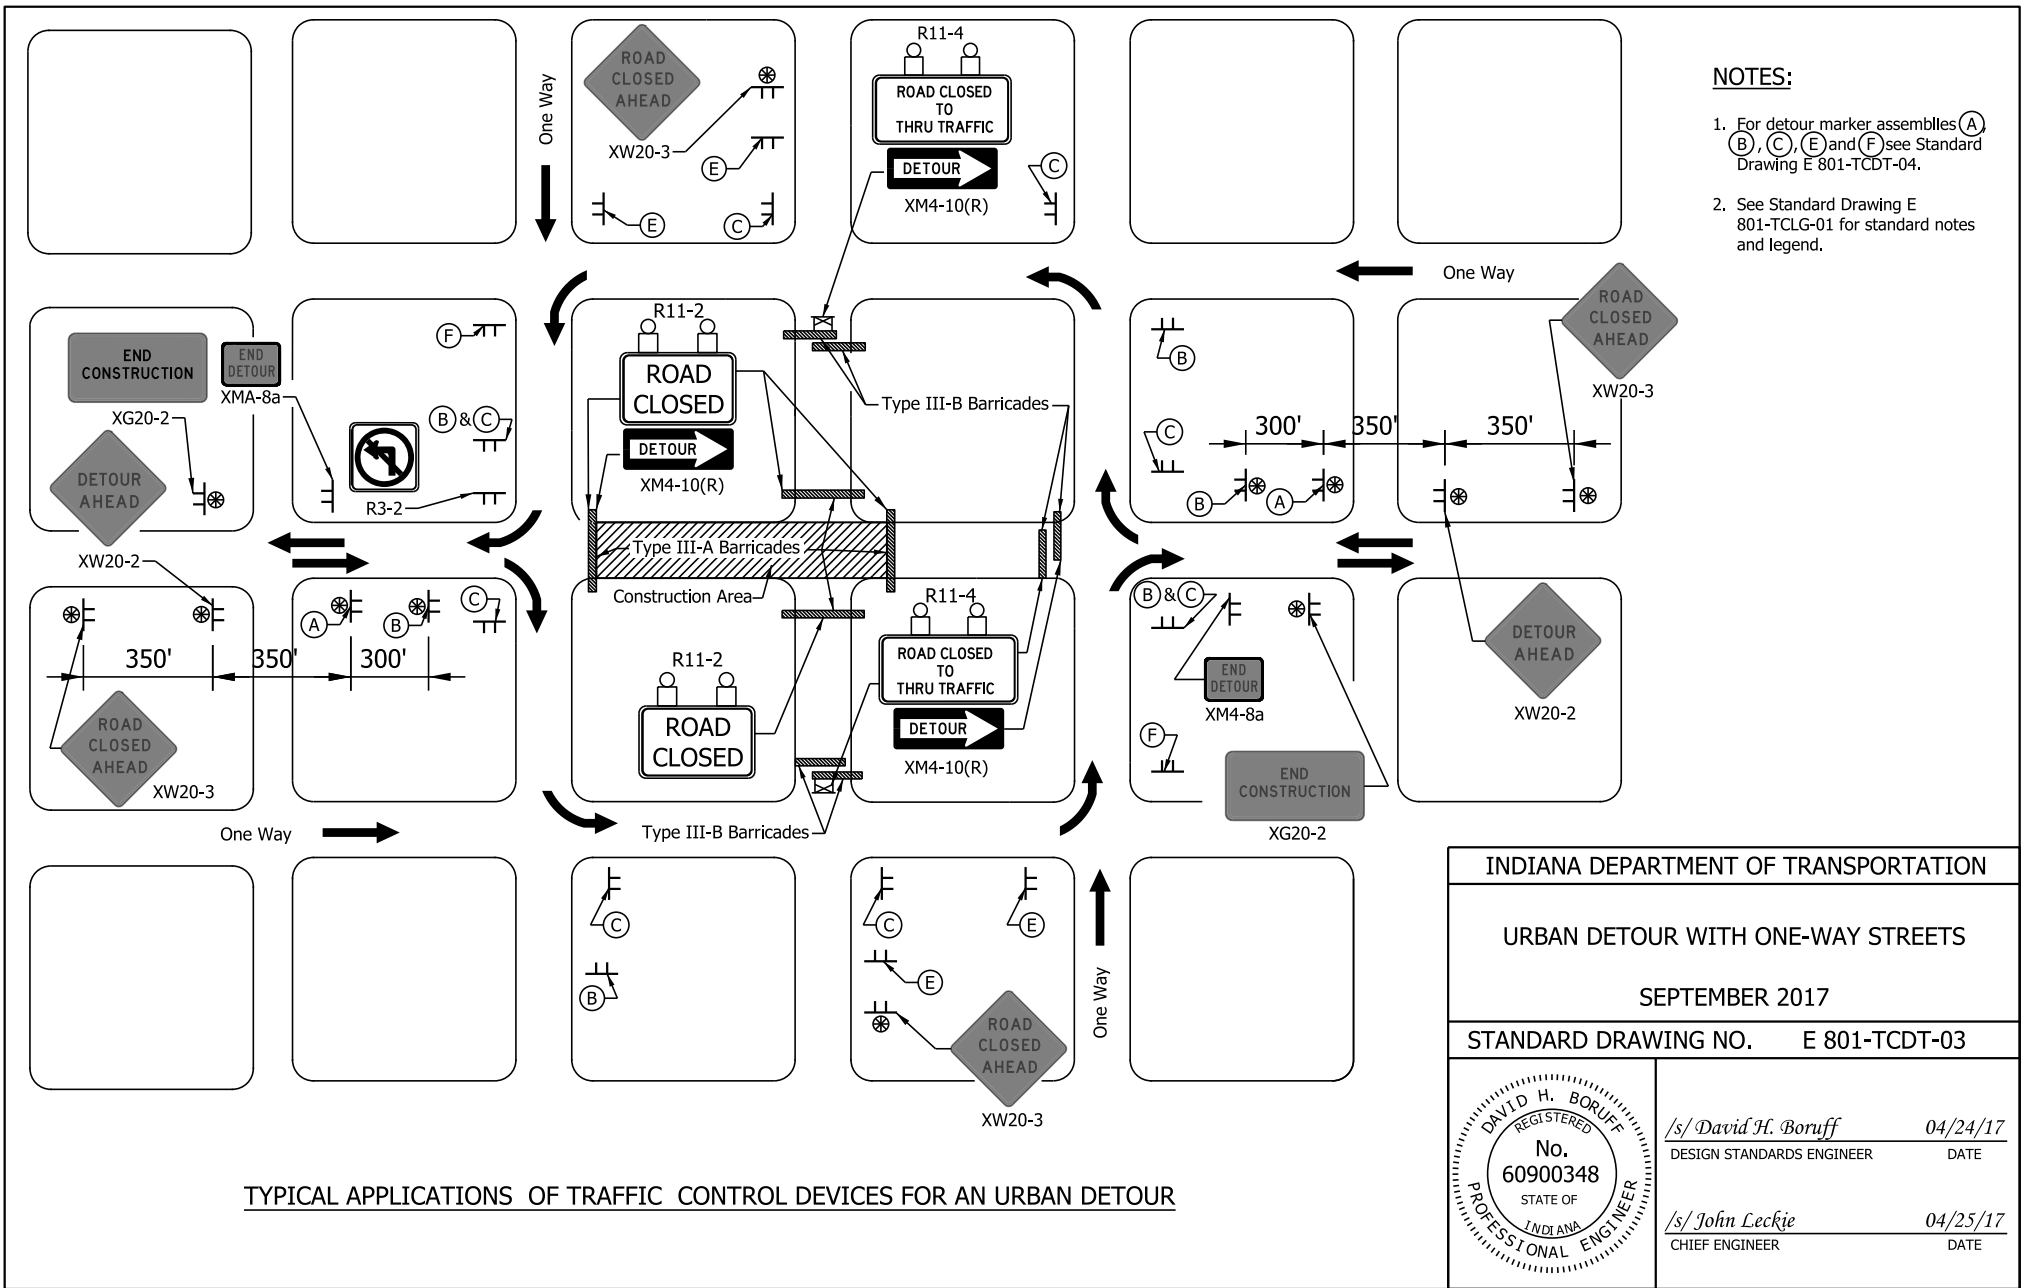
NOTES:

1. For detour marker assemblies A, B, C, E and F see Standard Drawing E 801-TCDT-04.

2. See Standard Drawing E 801-TCLG-01 for standard notes and legend.

One Way

ROAD CLOSED AHEAD
XW20-3
E
C
E

R11-4
ROAD CLOSED TO THRU TRAFFIC
DETOUR
XM4-10(R)
C

One Way

ROAD CLOSED AHEAD
XW20-3

END CONSTRUCTION
XG20-2
END DETOUR
XMA-8a
DETOUR AHEAD
XW20-2

F
B & C
R3-2

R11-2
ROAD CLOSED
DETOUR
XM4-10(R)

Type III-B Barricades
Type III-A Barricades
Construction Area

B
C
300'
350'
350'
B
A

R11-2
ROAD CLOSED

R11-4
ROAD CLOSED TO THRU TRAFFIC
DETOUR
XM4-10(R)

A
B
C
350'
350'
300'
ROAD CLOSED AHEAD
XW20-3

B & C
END DETOUR
XM4-8a
F
END CONSTRUCTION
XG20-2

DETOUR AHEAD
XW20-2

One Way
Type III-B Barricades

C
B
C
E
E
ROAD CLOSED AHEAD
XW20-3
One Way

TYPICAL APPLICATIONS OF TRAFFIC CONTROL DEVICES FOR AN URBAN DETOUR

INDIANA DEPARTMENT OF TRANSPORTATION

URBAN DETOUR WITH ONE-WAY STREETS

SEPTEMBER 2017

STANDARD DRAWING NO. E 801-TCDT-03

DAVID H. BORUFF
REGISTERED
No. 60900348
STATE OF INDIANA
PROFESSIONAL ENGINEER

/s/ David H. Boruff 04/24/17
DESIGN STANDARDS ENGINEER DATE

/s/ John Leckie 04/25/17
CHIEF ENGINEER DATE